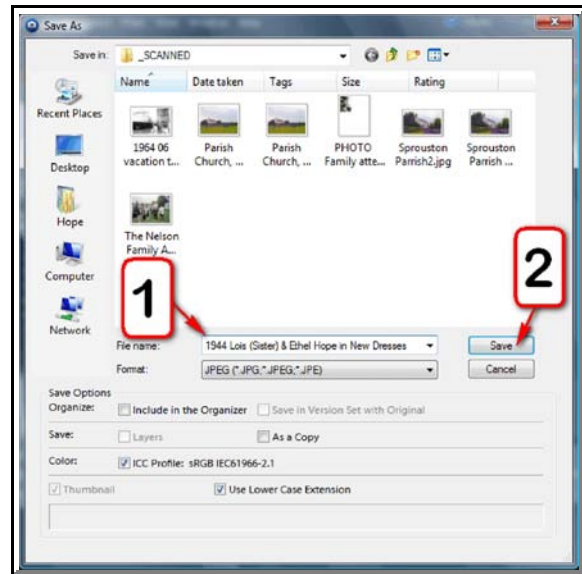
Save As

Save in: _SCANNED

Name | Date taken | Tags | Size | Rating

Recent Places
Desktop
Hope
Computer
Network

1964 06 vacation t...
Parish Church, ...
Parish Church, ...
PHOTO Family atte...
Sprouston Parrish2.jpg
Sprouston Parrish ...
The Nelson Family A...

1

2

File name: 1944 Lois (Sister) & Ethel Hope in New Dresses
Save
Format: JPEG (*.JPG;*.JPEG;*.JPE)
Cancel

Save Options
Organize: Include in the Organizer
Save in Version Set with Original
Save: Layers
As a Copy
Color: ICC Profile: sRGB IEC61966-2.1
Thumbnail
Use Lower Case Extension